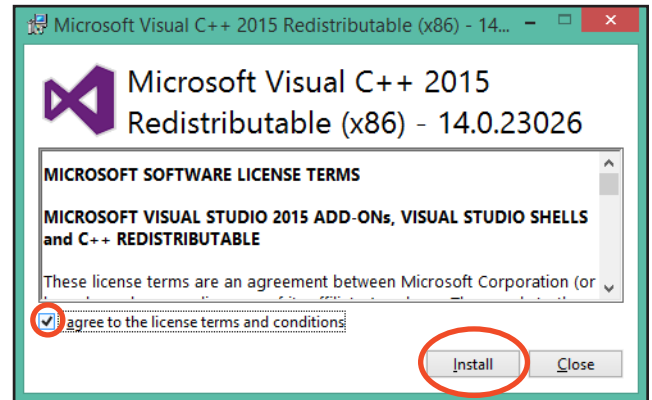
Microsoft Visual C++ 2015 Redistributable (x86) - 14...

Microsoft Visual C++ 2015 Redistributable (x86) - 14.0.23026

MICROSOFT SOFTWARE LICENSE TERMS

MICROSOFT VISUAL STUDIO 2015 ADD-ONs, VISUAL STUDIO SHELLS and C++ REDISTRIBUTABLE

These license terms are an agreement between Microsoft Corporation (or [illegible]

I agree to the license terms and conditions

Install Close